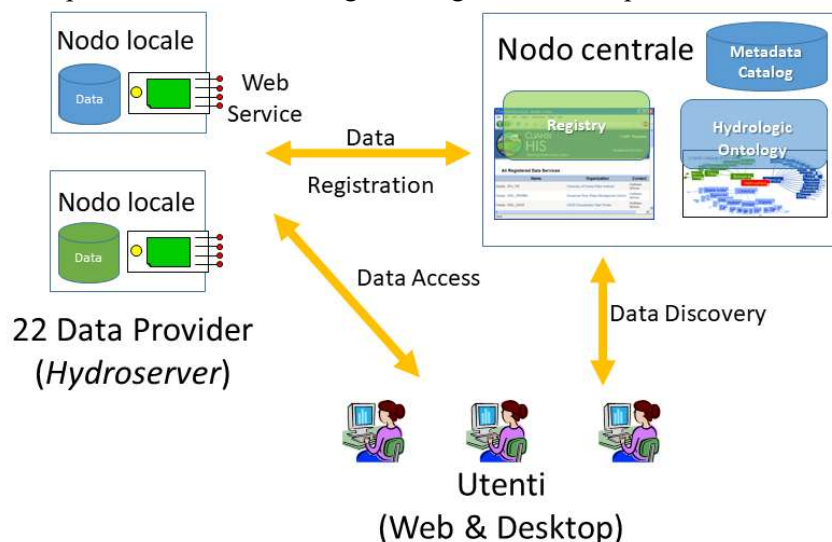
Nodo locale

Data

Web Service

Nodo centrale

Metadata Catalog

Registry

CUAHSI HIS

All Registered Data Services

Hydrologic Ontology

Data

Registration

Nodo locale

Data

Data Access

Data Discovery

22 Data Provider (*Hydroserver*)

Utenti (Web & Desktop)